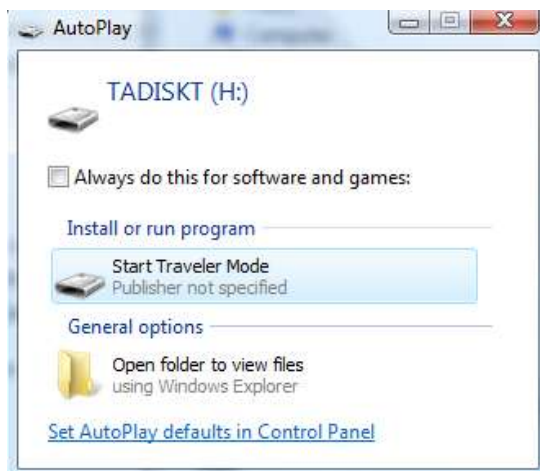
AutoPlay

TADISKT (H:)

Always do this for software and games:

Install or run program

Start Traveler Mode
Publisher not specified

General options

Open folder to view files
using Windows Explorer

Set AutoPlay defaults in Control Panel